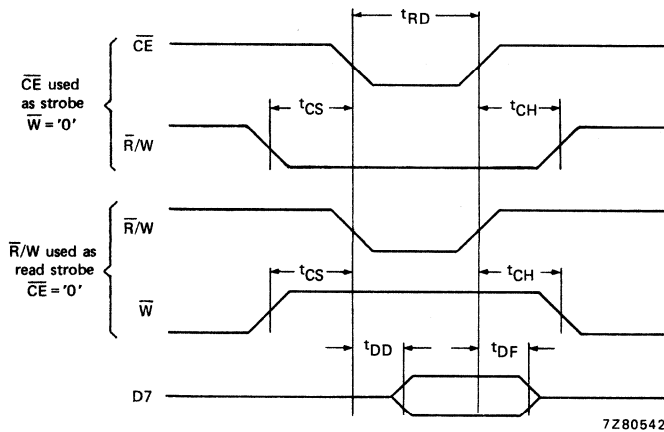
$t_{RD}$

$\overline{CE}$

$\overline{CE}$ used as strobe $\overline{W}$ = '0'

$t_{CS}$

$t_{CH}$

$\overline{R}$/W

$\overline{R}$/W

$\overline{R}$/W used as read strobe $\overline{CE}$ = '0'

$t_{CS}$

$t_{CH}$

$\overline{W}$

$t_{DD}$

$t_{DF}$

D7

7Z80542